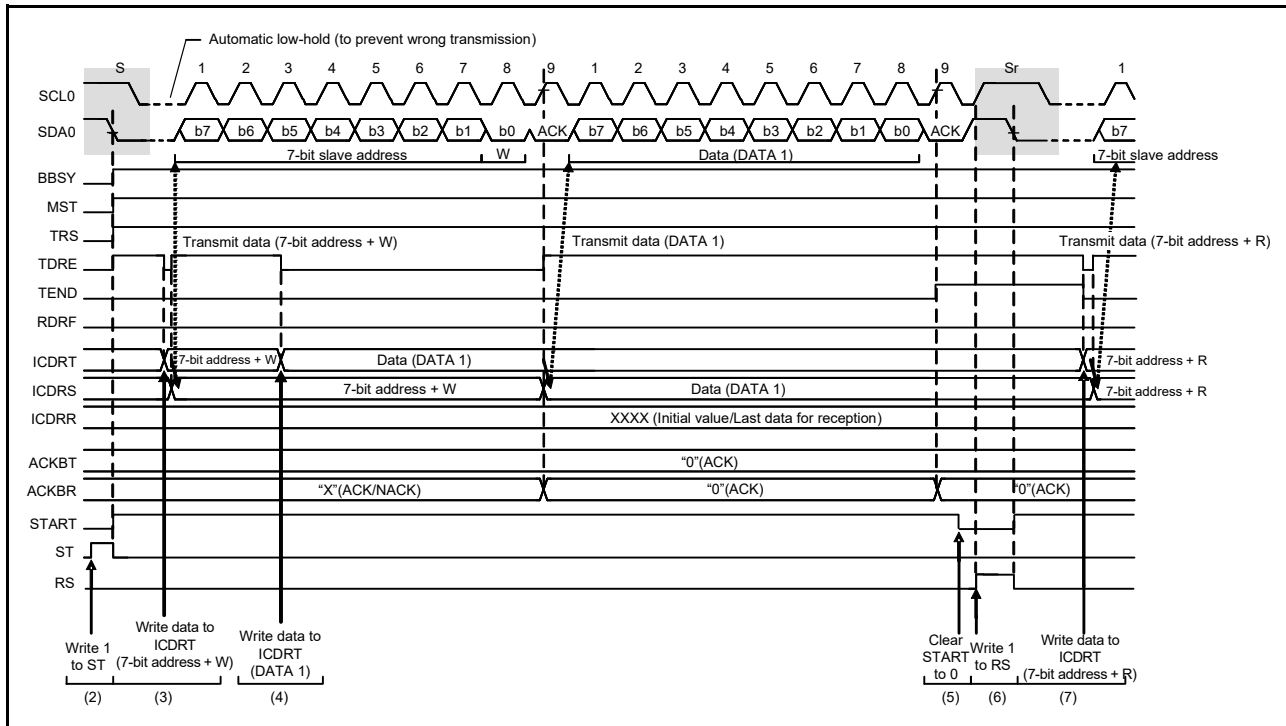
Automatic low-hold (to prevent wrong transmission)

S 1 2 3 4 5 6 7 8 9 1 2 3 4 5 6 7 8 9 Sr 1

SCL0

SDA0 b7 b6 b5 b4 b3 b2 b1 b0 ACK b7 b6 b5 b4 b3 b2 b1 b0 ACK b7

7-bit slave address W Data (DATA 1) 7-bit slave address

BBSY

MST

TRS

TDRE Transmit data (7-bit address + W) Transmit data (DATA 1) Transmit data (7-bit address + R)

TEND

RDRF

ICDRT 7-bit address + W Data (DATA 1) 7-bit address + R

ICDRS 7-bit address + W Data (DATA 1) 7-bit address + R

ICDRR XXXX (Initial value/Last data for reception)

ACKBT "0"(ACK)

ACKBR "X"(ACK/NACK) "0"(ACK) "0"(ACK)

START

ST

RS

Write 1 to ST

Write data to ICDRT (7-bit address + W)

Write data to ICDRT (DATA 1)

Clear START to 0

Write 1 to RS

Write data to ICDRT (7-bit address + R)

(2) (3) (4) (5) (6) (7)